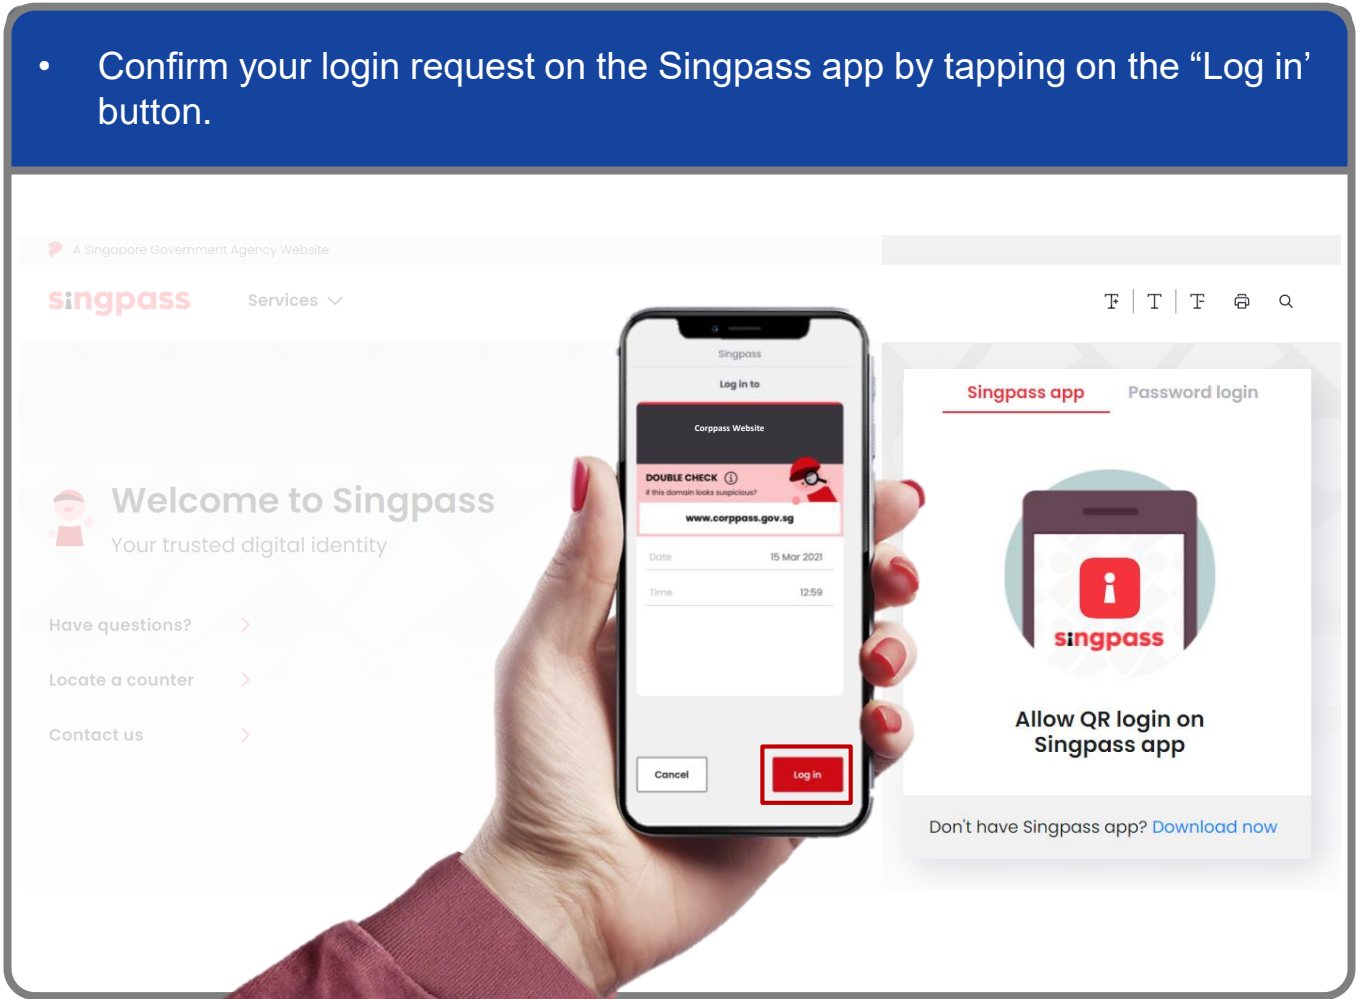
• Confirm your login request on the Singpass app by tapping on the “Log in’ button.

A Singapore Government Agency Website

singpass Services

Welcome to Singpass

Your trusted digital identity

Have questions?

Locate a counter

Contact us

Singpass

Log in to

Corppass Website

DOUBLE CHECK

If this domain looks suspicious?

www.corppass.gov.sg

Date 15 Mar 2021

Time 12:59

Cancel

Log in

Singpass app

Password login

singpass

Allow QR login on Singpass app

Don't have Singpass app? Download now